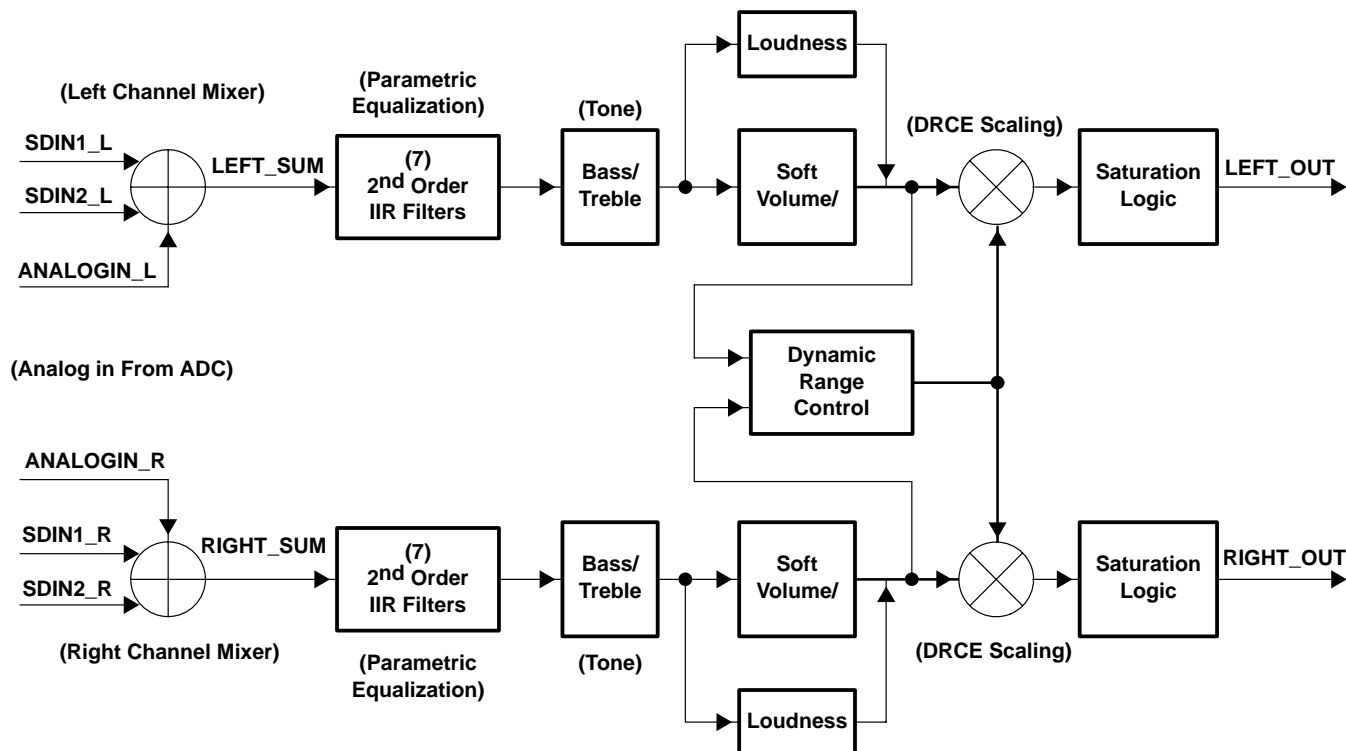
(Left Channel Mixer)

SDIN1_L

SDIN2_L

ANALOGIN_L

LEFT_SUM

(Parametric Equalization)

(7) 2$^{nd}$ Order IIR Filters

(Tone)

Bass/ Treble

Loudness

Soft Volume/

(DRCE Scaling)

Saturation Logic

LEFT_OUT

(Analog in From ADC)

Dynamic Range Control

ANALOGIN_R

SDIN1_R

SDIN2_R

RIGHT_SUM

(7) 2$^{nd}$ Order IIR Filters

Bass/ Treble

Soft Volume/

Saturation Logic

RIGHT_OUT

(Right Channel Mixer)

(Parametric Equalization)

(Tone)

(DRCE Scaling)

Loudness